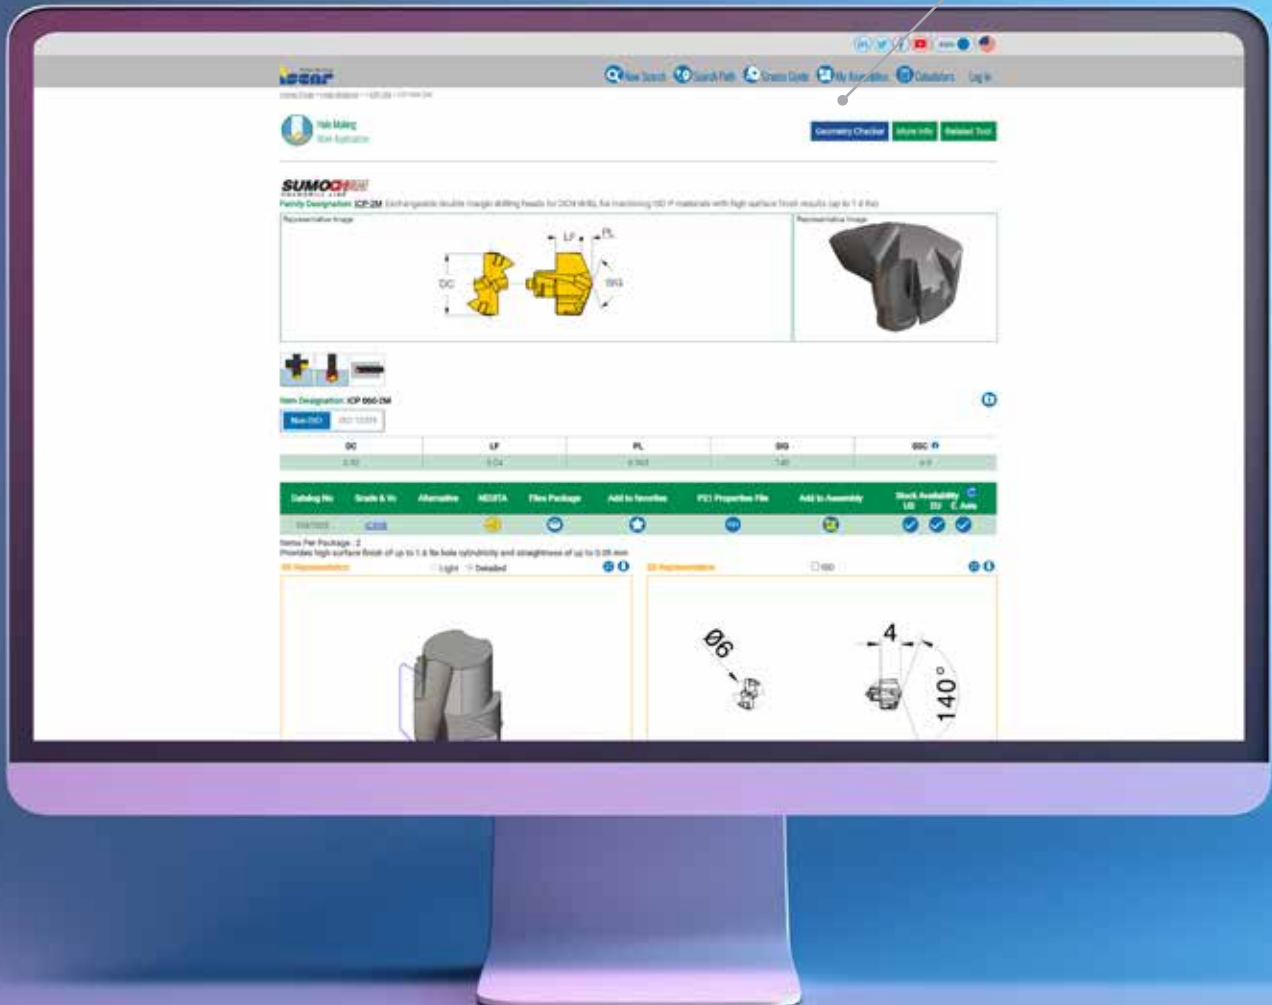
ISCAR

New Search Search Path Smart Quote My Assemblies Calculators Log In

Hole Making
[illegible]

Geometry Checker More Info Related Tool

SUMOCHAM

Family Designation: ICP-2M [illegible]

Representative Image

Representative Image

LF PL DC SIG

Item Designation: ICP 060-2M

Non-ISO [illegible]

| DC | LF | PL | SIG | SSC |
|---|---|---|---|---|
| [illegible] | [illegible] | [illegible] | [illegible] | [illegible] |

| Catalog No | Grade & Vc | Alternative | MEDITA | Files Package | Add to favorites | P21 Properties File | Add to Assembly | Stock Availability US EU C. Asia |
|---|---|---|---|---|---|---|---|---|
| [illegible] | IC908 | | | | | | | |

Items Per Package : 2
Provides high surface finish of up to 1.6 Ra hole cylindricity and straightness of up to 0.05 mm

3D Representation Light Detailed

2D Representation ISO

Ø6

4

140°